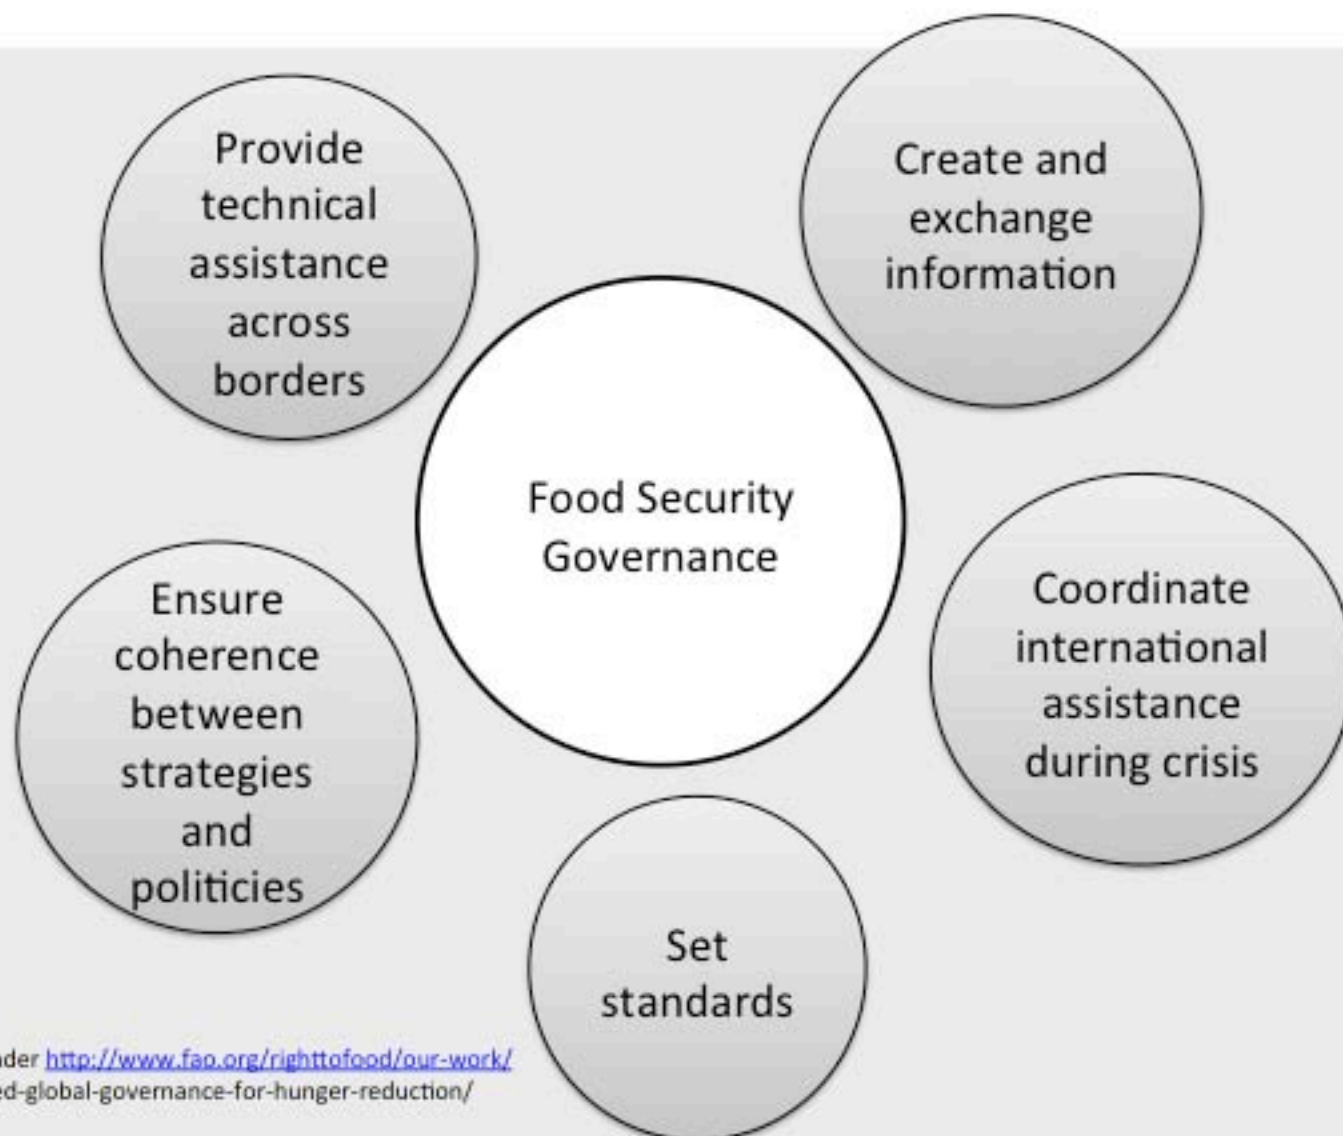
Provide technical assistance across borders

Create and exchange information

Food Security Governance

Ensure coherence between strategies and politicies

Coordinate international assistance during crisis

Set standards

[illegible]der http://www.fao.org/righttofood/our-work/ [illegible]ed-global-governance-for-hunger-reduction/